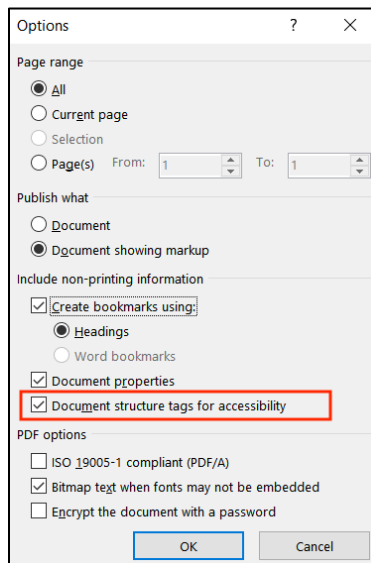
Options ? ×

Page range

All

Current page

Selection

Page(s) From: 1 To: 1

Publish what

Document

Document showing markup

Include non-printing information

Create bookmarks using:

Headings

Word bookmarks

Document properties

Document structure tags for accessibility

PDF options

ISO 19005-1 compliant (PDF/A)

Bitmap text when fonts may not be embedded

Encrypt the document with a password

OK Cancel